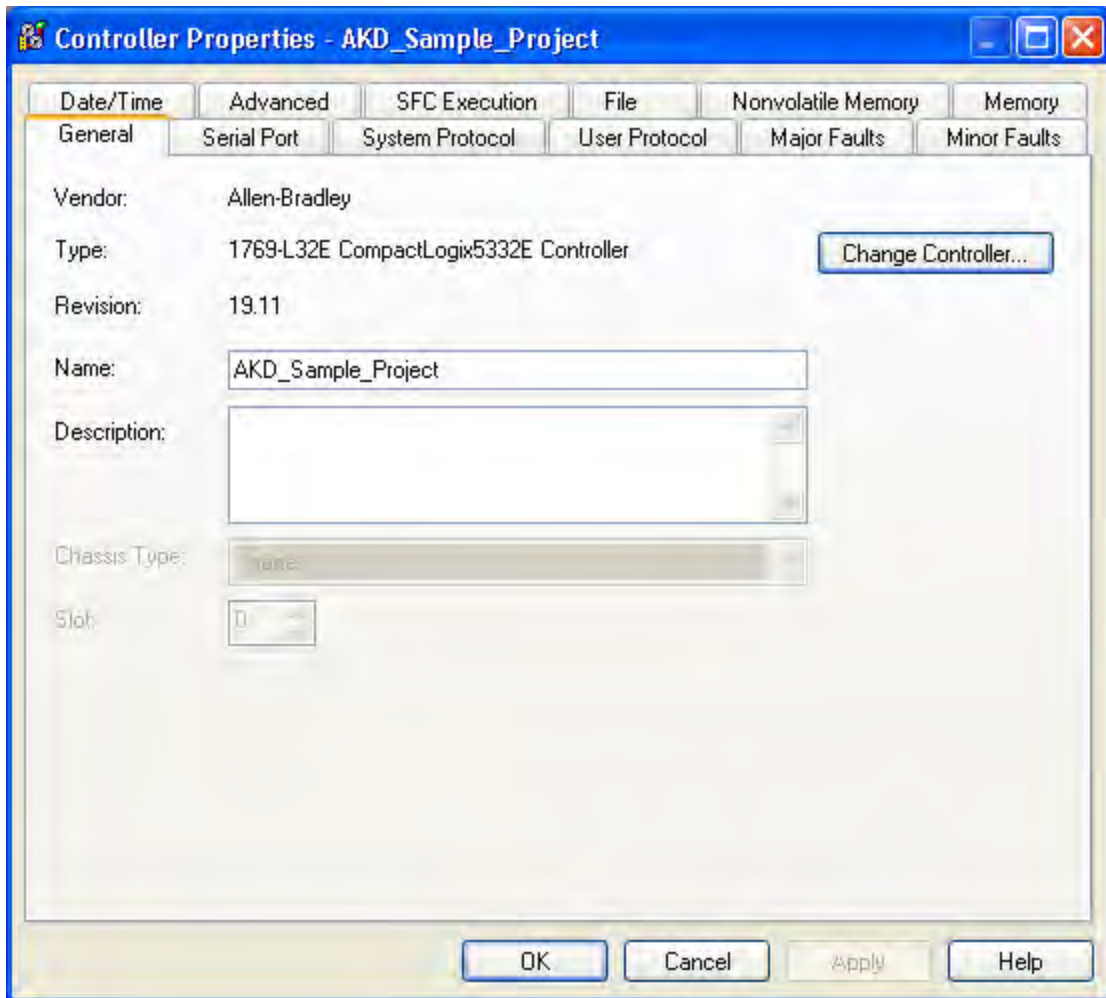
Controller Properties - AKD_Sample_Project

Date/Time | Advanced | SFC Execution | File | Nonvolatile Memory | Memory
General | Serial Port | System Protocol | User Protocol | Major Faults | Minor Faults

Vendor: Allen-Bradley

Type: 1769-L32E CompactLogix5332E Controller

Change Controller...

Revision: 19.11

Name: AKD_Sample_Project

Description:

Chassis Type: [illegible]

Slot: 0

OK | Cancel | Apply | Help